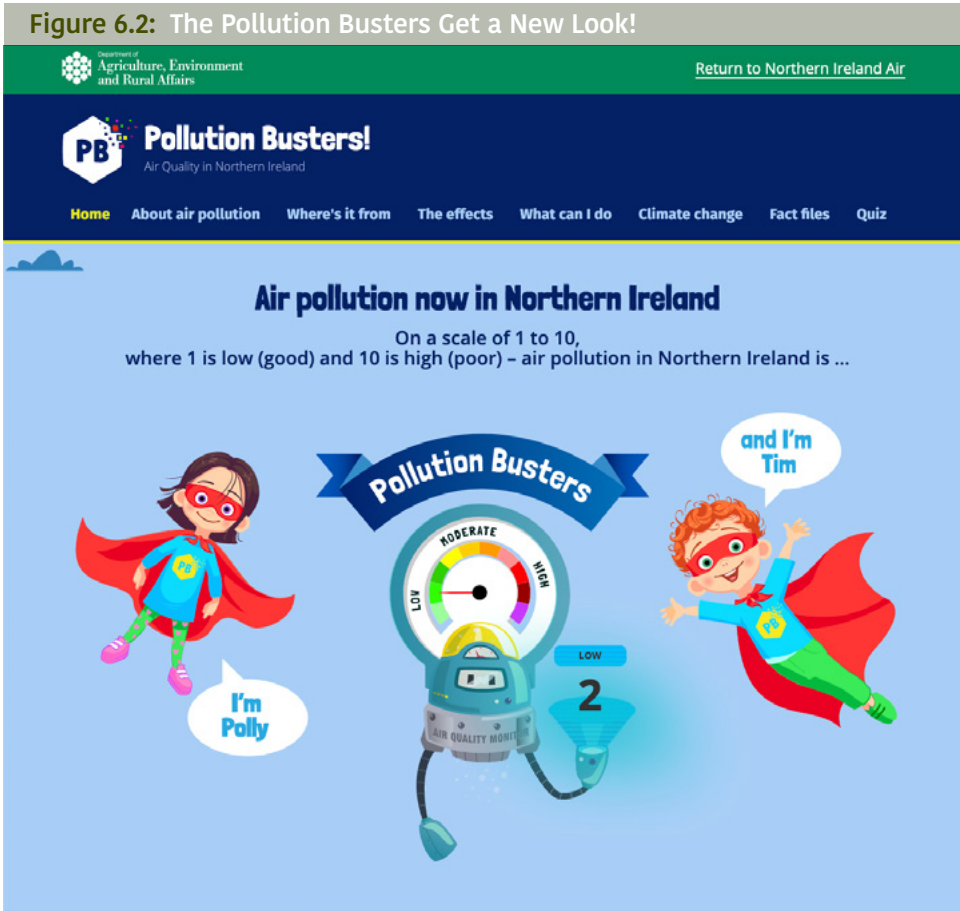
Figure 6.2: The Pollution Busters Get a New Look!

Department of Agriculture, Environment and Rural Affairs

Return to Northern Ireland Air

PB Pollution Busters!
Air Quality in Northern Ireland

Home About air pollution Where's it from The effects What can I do Climate change Fact files Quiz

Air pollution now in Northern Ireland

On a scale of 1 to 10, where 1 is low (good) and 10 is high (poor) – air pollution in Northern Ireland is ...

Pollution Busters

and I'm Tim

LOW MODERATE HIGH

LOW

2

AIR QUALITY MONITOR

I'm Polly